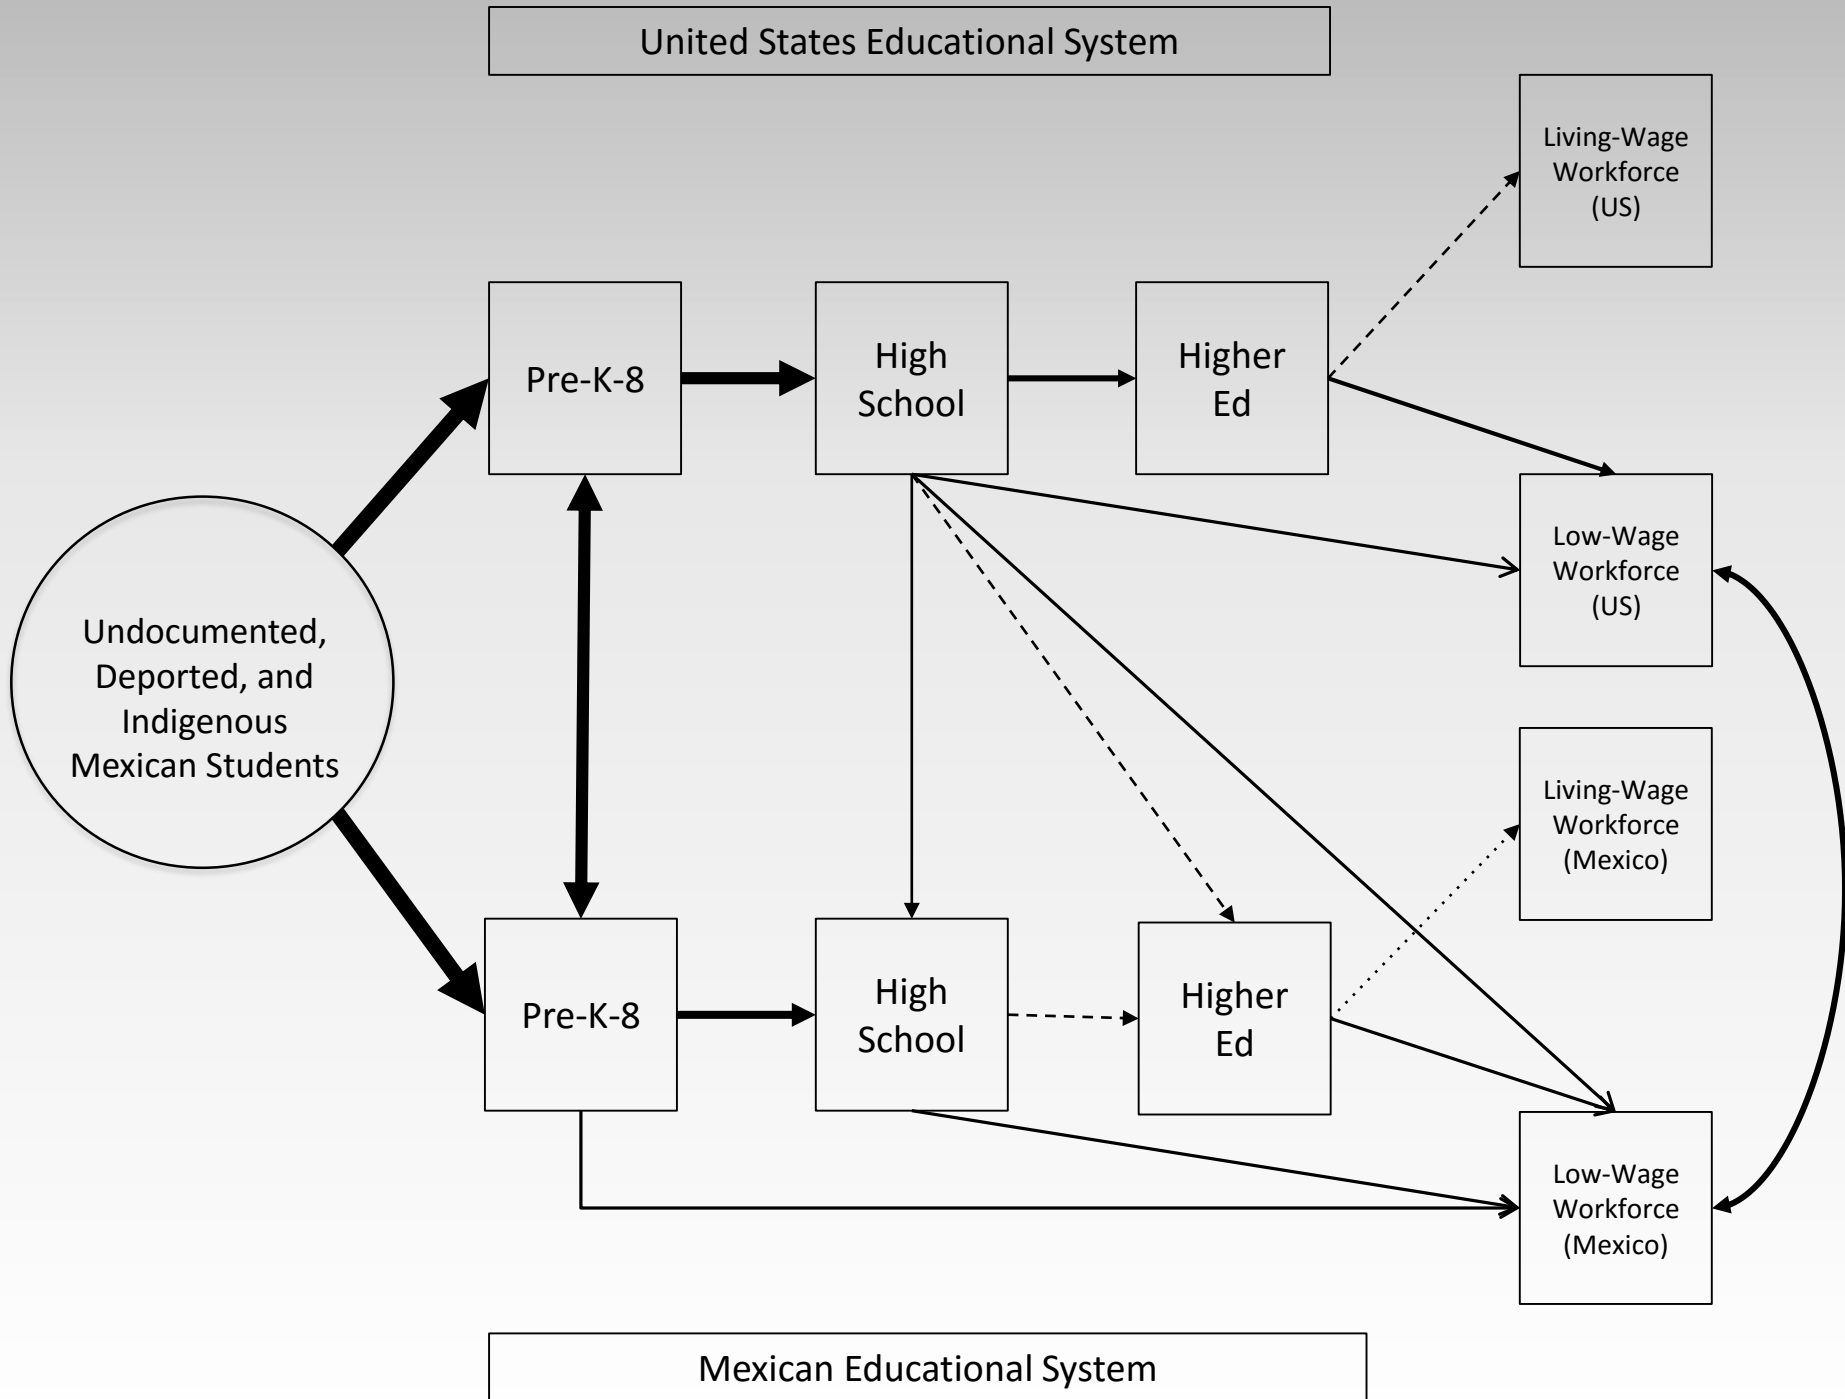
United States Educational System

Living-Wage Workforce (US)

Pre-K-8

High School

Higher Ed

Low-Wage Workforce (US)

Undocumented, Deported, and Indigenous Mexican Students

Living-Wage Workforce (Mexico)

Pre-K-8

High School

Higher Ed

Low-Wage Workforce (Mexico)

Mexican Educational System